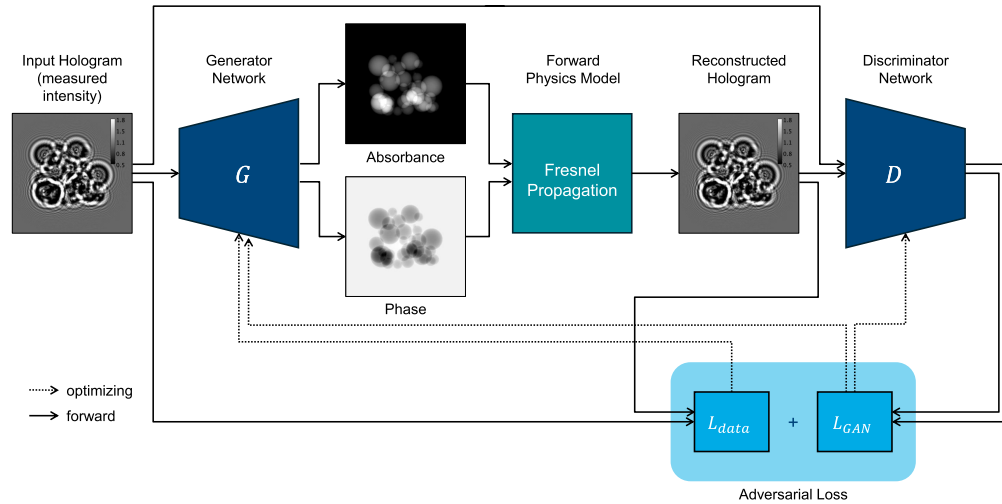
Input Hologram (measured intensity)

1.8
1.5
1.1
0.8
0.5

Generator Network

$G$

Absorbance

Phase

Forward Physics Model

Fresnel Propagation

Reconstructed Hologram

1.8
1.5
1.1
0.8
0.5

Discriminator Network

$D$

optimizing

forward

$L_{data}$

+

$L_{GAN}$

Adversarial Loss